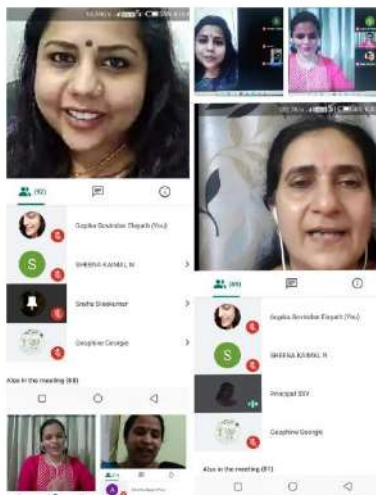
(92)

Gopika Govindan Elayath (You)

SHEENA KAMAL N

Sneha Sreekumar

Geophine Georgie

Also in the meeting (88)

(89)

Gopika Govindan Elayath (You)

SHEENA KAMAL N

Principal SSV

Geophine Georgie

Also in the meeting (87)